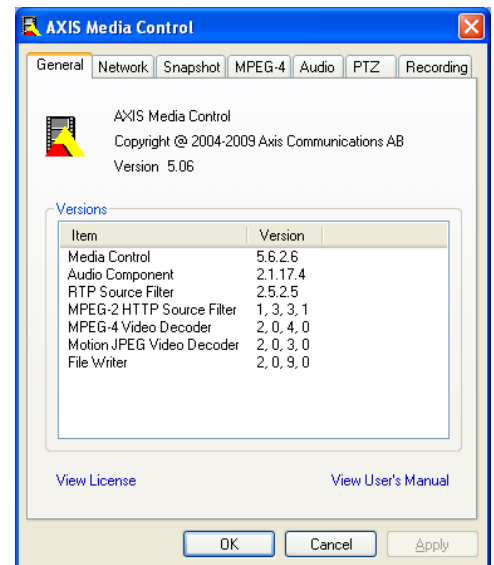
AXIS Media Control

General | Network | Snapshot | MPEG-4 | Audio | PTZ | Recording

AXIS Media Control
Copyright @ 2004-2009 Axis Communications AB
Version 5.06

Versions

| Item | Version |
|---|---|
| Media Control | 5.6.2.6 |
| Audio Component | 2.1.17.4 |
| RTP Source Filter | 2.5.2.5 |
| MPEG-2 HTTP Source Filter | 1, 3, 3, 1 |
| MPEG-4 Video Decoder | 2, 0, 4, 0 |
| Motion JPEG Video Decoder | 2, 0, 3, 0 |
| File Writer | 2, 0, 9, 0 |

View License

View User's Manual

OK | Cancel | Apply